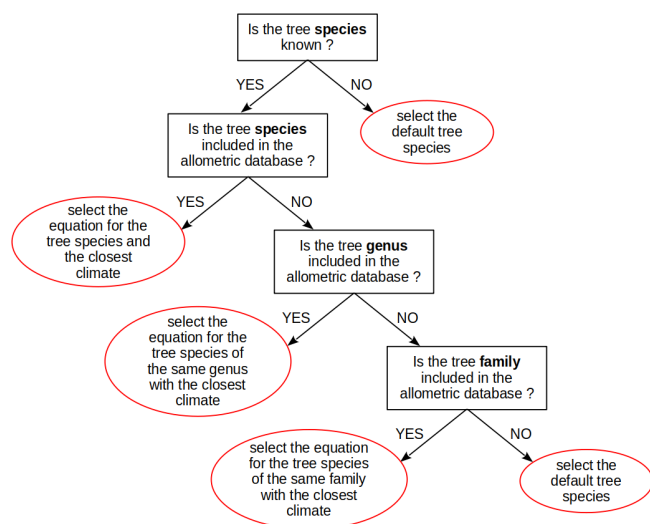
Is the tree **species** known ?

YES

NO

select the default tree species

Is the tree **species** included in the allometric database ?

YES

NO

select the equation for the tree species and the closest climate

Is the tree **genus** included in the allometric database ?

YES

NO

select the equation for the tree species of the same genus with the closest climate

Is the tree **family** included in the allometric database ?

YES

NO

select the equation for the tree species of the same family with the closest climate

select the default tree species